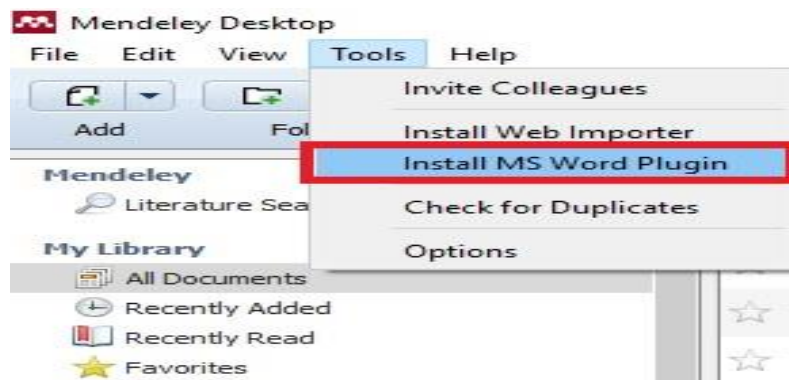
Mendeley Desktop
File Edit View Tools Help
Add Fol
Invite Colleagues
Install Web Importer
Install MS Word Plugin
Check for Duplicates
Options
Mendeley
Literature Sea
My Library
All Documents
Recently Added
Recently Read
Favorites